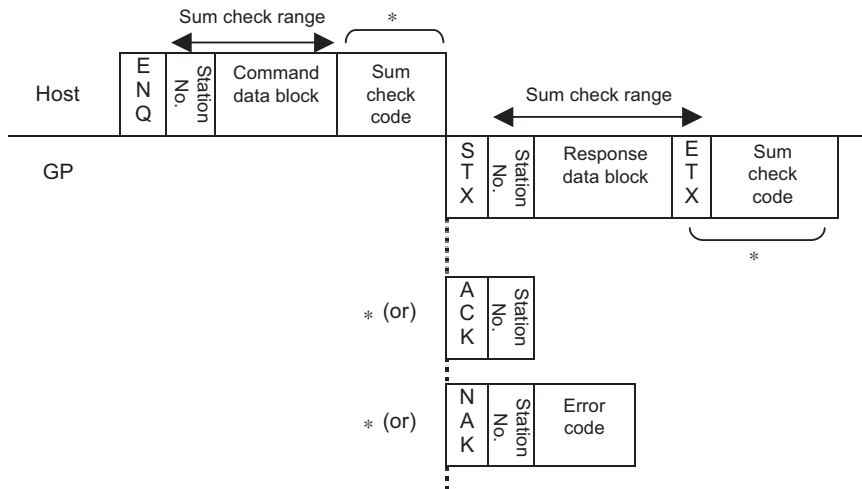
Sum check range

*

Host

ENQ

Station No.

Command data block

Sum check code

Sum check range

GP

STX

Station No.

Response data block

ETX

Sum check code

*

* (or)

ACK

Station No.

* (or)

NAK

Station No.

Error code